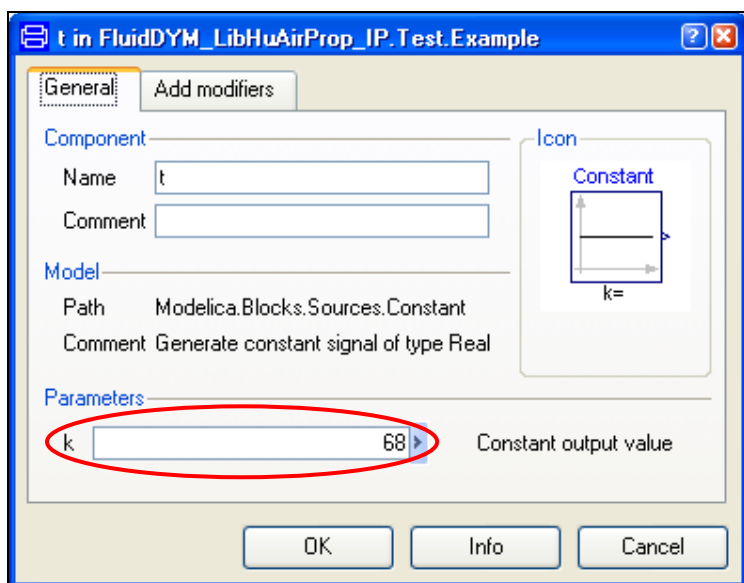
t in FluidDYM_LibHuAirProp_IP.Test.Example

General
Add modifiers

Component
Name t
Comment

Model
Path Modelica.Blocks.Sources.Constant
Comment Generate constant signal of type Real

Icon
Constant
k=

Parameters
k 68 Constant output value

OK
Info
Cancel